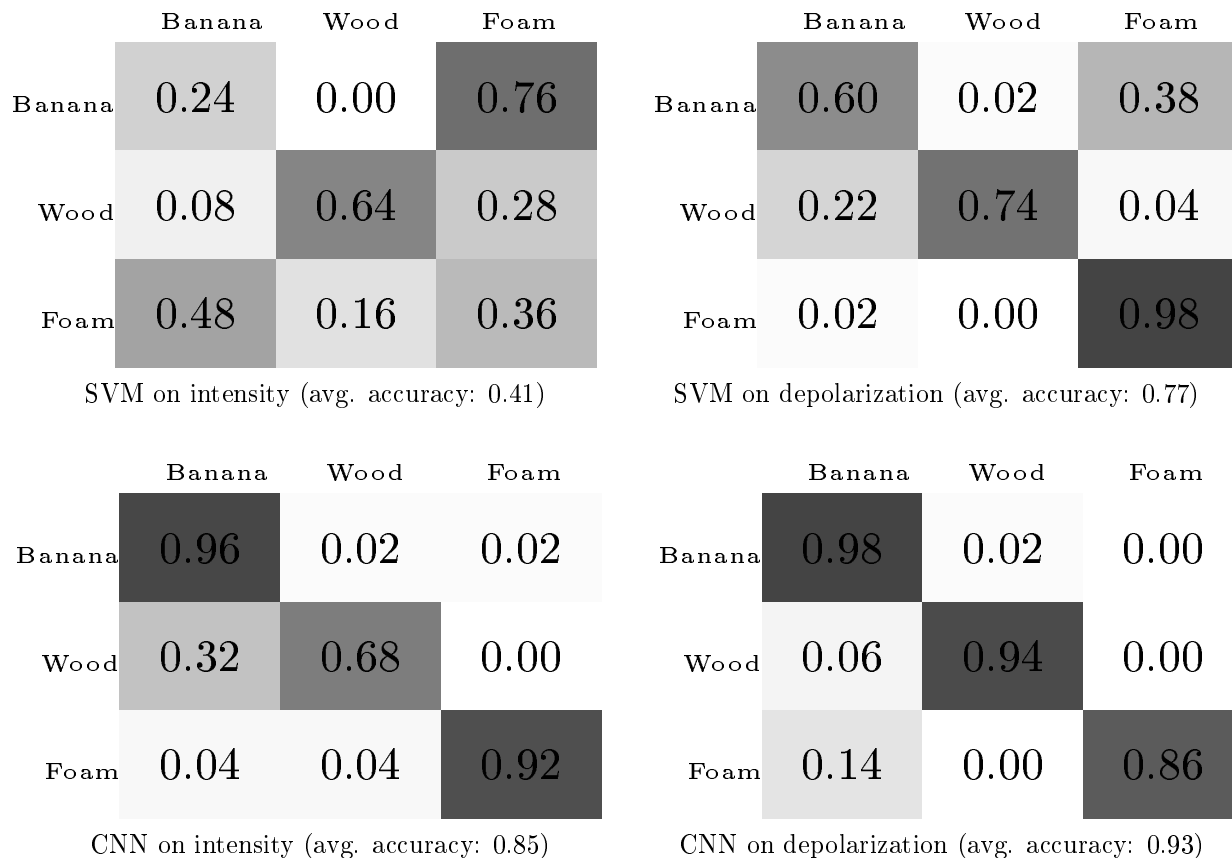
|  | Banana | Wood | Foam |
|---|---|---|---|
| Banana | 0.24 | 0.00 | 0.76 |
| Wood | 0.08 | 0.64 | 0.28 |
| Foam | 0.48 | 0.16 | 0.36 |

SVM on intensity (avg. accuracy: 0.41)

|  | Banana | Wood | Foam |
|---|---|---|---|
| Banana | 0.60 | 0.02 | 0.38 |
| Wood | 0.22 | 0.74 | 0.04 |
| Foam | 0.02 | 0.00 | 0.98 |

SVM on depolarization (avg. accuracy: 0.77)

|  | Banana | Wood | Foam |
|---|---|---|---|
| Banana | 0.96 | 0.02 | 0.02 |
| Wood | 0.32 | 0.68 | 0.00 |
| Foam | 0.04 | 0.04 | 0.92 |

CNN on intensity (avg. accuracy: 0.85)

|  | Banana | Wood | Foam |
|---|---|---|---|
| Banana | 0.98 | 0.02 | 0.00 |
| Wood | 0.06 | 0.94 | 0.00 |
| Foam | 0.14 | 0.00 | 0.86 |

CNN on depolarization (avg. accuracy: 0.93)